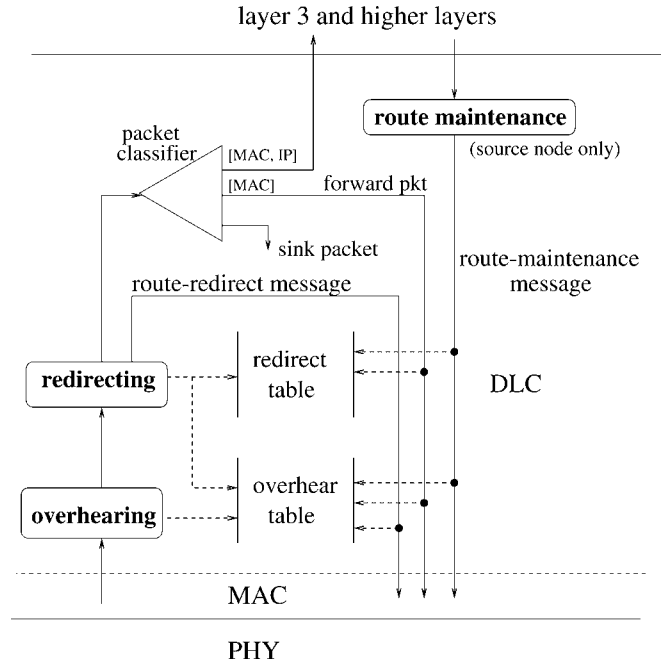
layer 3 and higher layers

route maintenance
(source node only)

packet classifier
[MAC, IP]
[MAC]
forward pkt
sink packet

route-maintenance message

route-redirect message

redirecting

redirect table

DLC

overhearing

overhear table

MAC

PHY